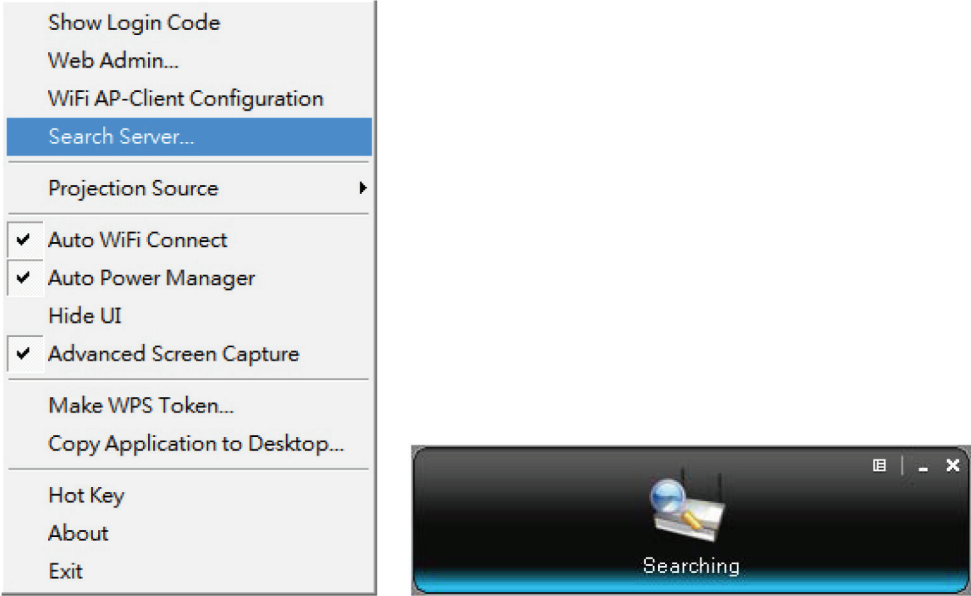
Show Login Code
Web Admin...
WiFi AP-Client Configuration
Search Server...
Projection Source
✔ Auto WiFi Connect
✔ Auto Power Manager
Hide UI
✔ Advanced Screen Capture
Make WPS Token...
Copy Application to Desktop...
Hot Key
About
Exit

Searching